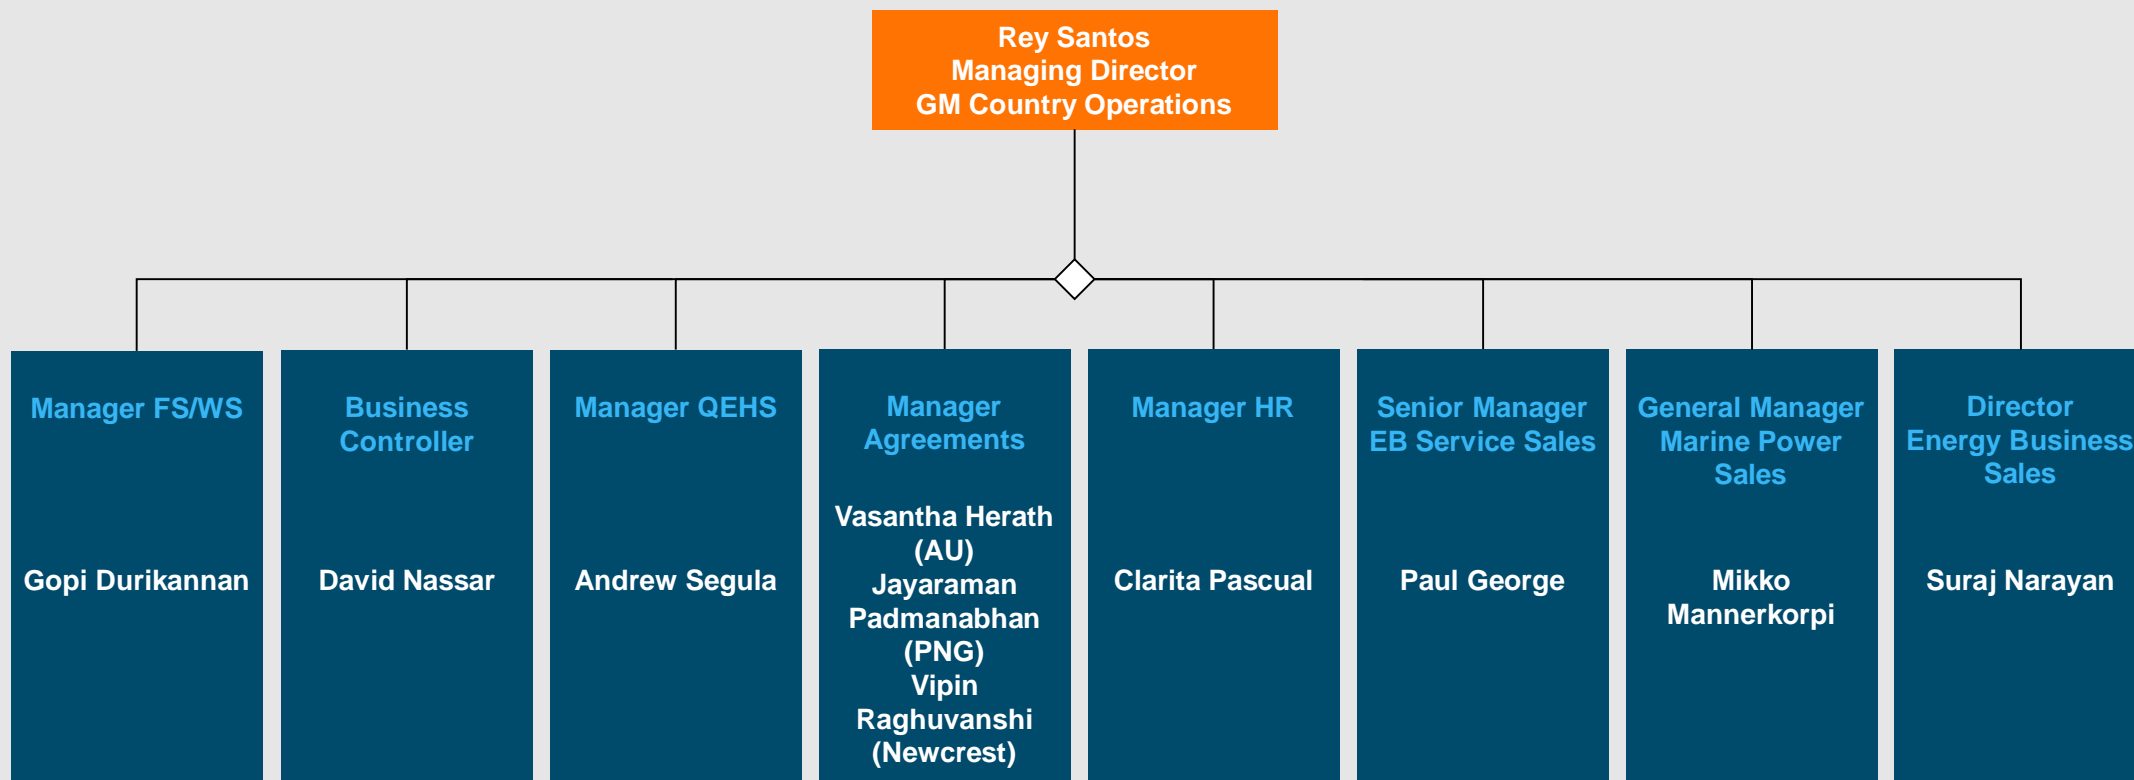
Rey Santos
Managing Director
GM Country Operations

Manager FS/WS

Gopi Durikannan

Business Controller

David Nassar

Manager QEHS

Andrew Segula

Manager Agreements

Vasantha Herath (AU)
Jayaraman Padmanabhan (PNG)
Vipin Raghuvanshi (Newcrest)

Manager HR

Clarita Pascual

Senior Manager EB Service Sales

Paul George

General Manager Marine Power Sales

Mikko Mannerkorpi

Director Energy Business Sales

Suraj Narayan